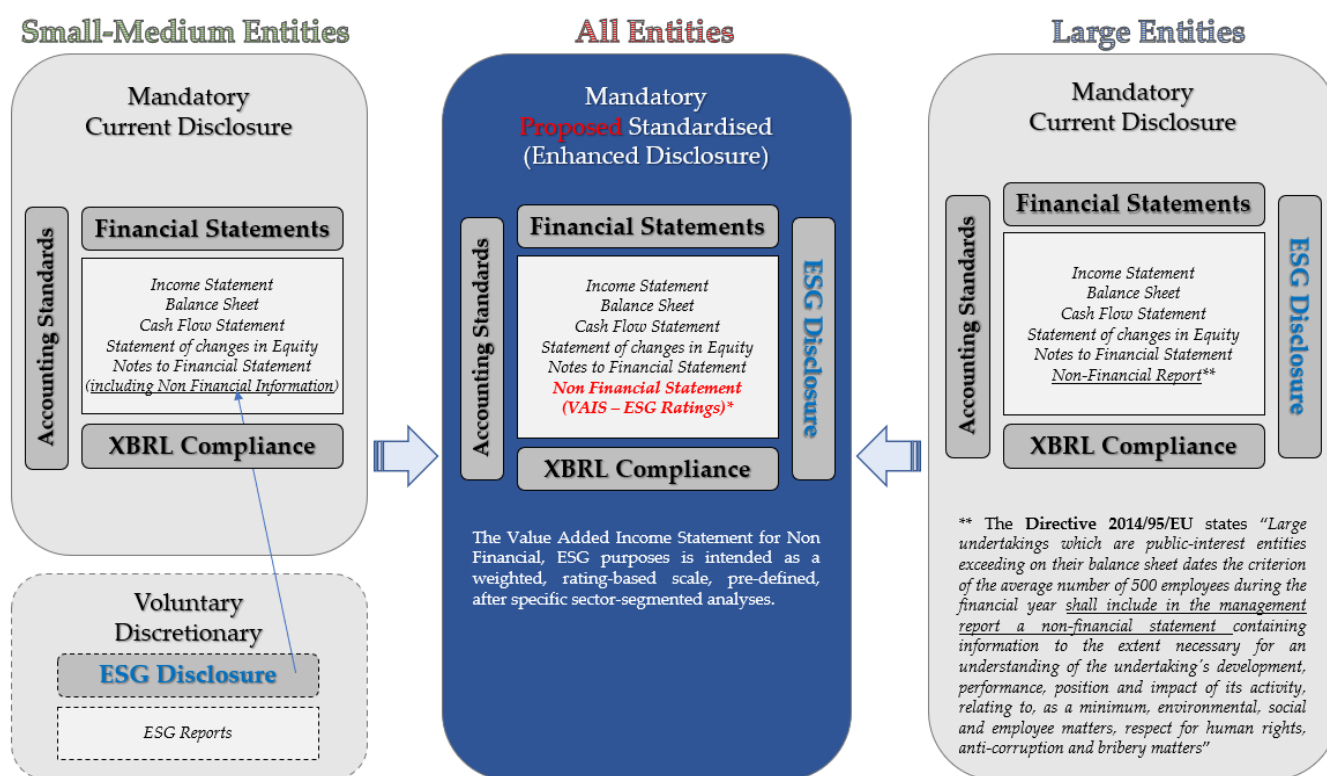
Small-Medium Entities

Mandatory
Current Disclosure

Accounting Standards

Financial Statements

Income Statement
Balance Sheet
Cash Flow Statement
Statement of changes in Equity
Notes to Financial Statement
(including Non Financial Information)

XBRL Compliance

Voluntary
Discretionary

ESG Disclosure

ESG Reports

All Entities

Mandatory
Proposed Standardised
(Enhanced Disclosure)

Accounting Standards

Financial Statements

Income Statement
Balance Sheet
Cash Flow Statement
Statement of changes in Equity
Notes to Financial Statement
Non Financial Statement
(VAIS – ESG Ratings)*

ESG Disclosure

XBRL Compliance

The Value Added Income Statement for Non Financial, ESG purposes is intended as a weighted, rating-based scale, pre-defined, after specific sector-segmented analyses.

Large Entities

Mandatory
Current Disclosure

Accounting Standards

Financial Statements

Income Statement
Balance Sheet
Cash Flow Statement
Statement of changes in Equity
Notes to Financial Statement
Non-Financial Report**

ESG Disclosure

XBRL Compliance

** The Directive 2014/95/EU states "Large undertakings which are public-interest entities exceeding on their balance sheet dates the criterion of the average number of 500 employees during the financial year shall include in the management report a non-financial statement containing information to the extent necessary for an understanding of the undertaking's development, performance, position and impact of its activity, relating to, as a minimum, environmental, social and employee matters, respect for human rights, anti-corruption and bribery matters"